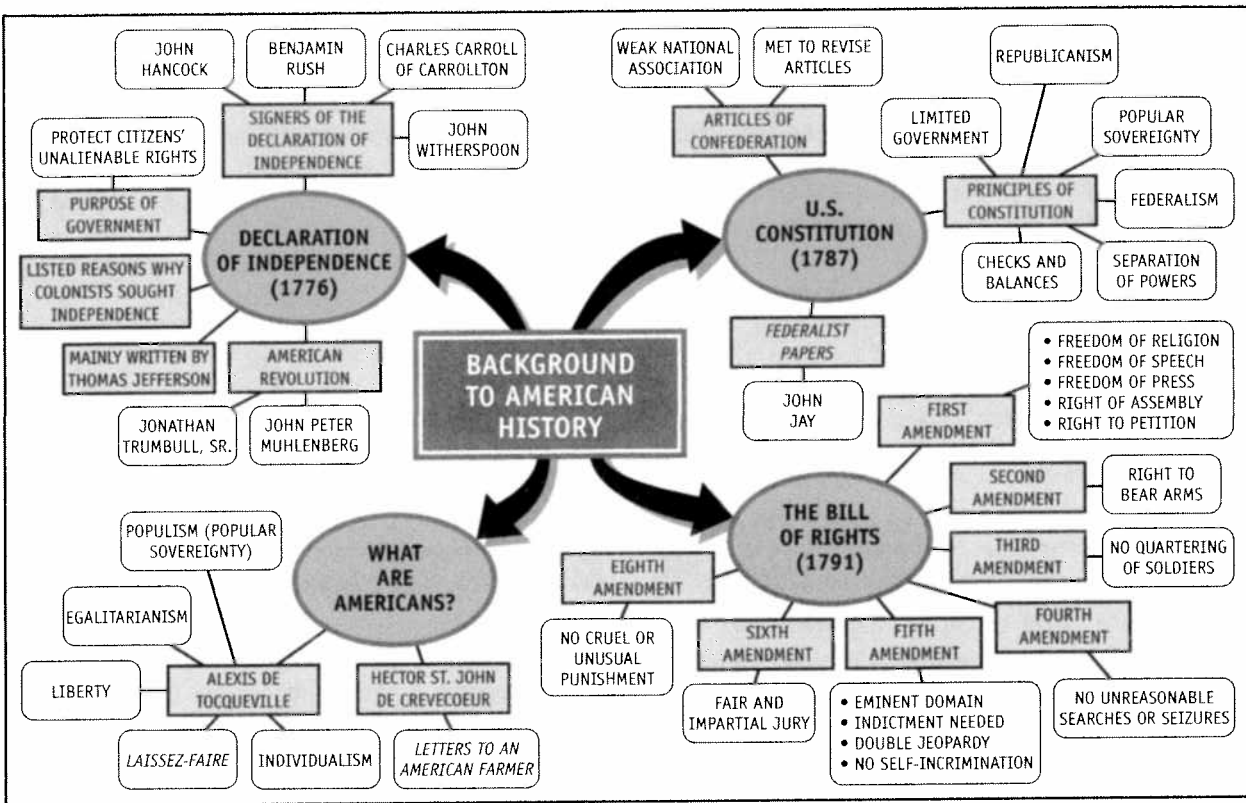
BACKGROUND TO AMERICAN HISTORY

DECLARATION OF INDEPENDENCE (1776)

SIGNERS OF THE DECLARATION OF INDEPENDENCE

JOHN HANCOCK

BENJAMIN RUSH

CHARLES CARROLL OF CARROLLTON

JOHN WITHERSPOON

PURPOSE OF GOVERNMENT

PROTECT CITIZENS' UNALIENABLE RIGHTS

LISTED REASONS WHY COLONISTS SOUGHT INDEPENDENCE

MAINLY WRITTEN BY THOMAS JEFFERSON

AMERICAN REVOLUTION

JONATHAN TRUMBULL, SR.

JOHN PETER MUHLENBERG

U.S. CONSTITUTION (1787)

ARTICLES OF CONFEDERATION

WEAK NATIONAL ASSOCIATION

MET TO REVISE ARTICLES

PRINCIPLES OF CONSTITUTION

REPUBLICANISM

LIMITED GOVERNMENT

POPULAR SOVEREIGNTY

FEDERALISM

CHECKS AND BALANCES

SEPARATION OF POWERS

FEDERALIST PAPERS

JOHN JAY

THE BILL OF RIGHTS (1791)

FIRST AMENDMENT

• FREEDOM OF RELIGION
• FREEDOM OF SPEECH
• FREEDOM OF PRESS
• RIGHT OF ASSEMBLY
• RIGHT TO PETITION

SECOND AMENDMENT

RIGHT TO BEAR ARMS

THIRD AMENDMENT

NO QUARTERING OF SOLDIERS

FOURTH AMENDMENT

NO UNREASONABLE SEARCHES OR SEIZURES

FIFTH AMENDMENT

• EMINENT DOMAIN
• INDICTMENT NEEDED
• DOUBLE JEOPARDY
• NO SELF-INCRIMINATION

SIXTH AMENDMENT

FAIR AND IMPARTIAL JURY

EIGHTH AMENDMENT

NO CRUEL OR UNUSUAL PUNISHMENT

WHAT ARE AMERICANS?

ALEXIS DE TOCQUEVILLE

POPULISM (POPULAR SOVEREIGNTY)

EGALITARIANISM

LIBERTY

LAISSEZ-FAIRE

INDIVIDUALISM

HECTOR ST. JOHN DE CREVECOEUR

LETTERS TO AN AMERICAN FARMER